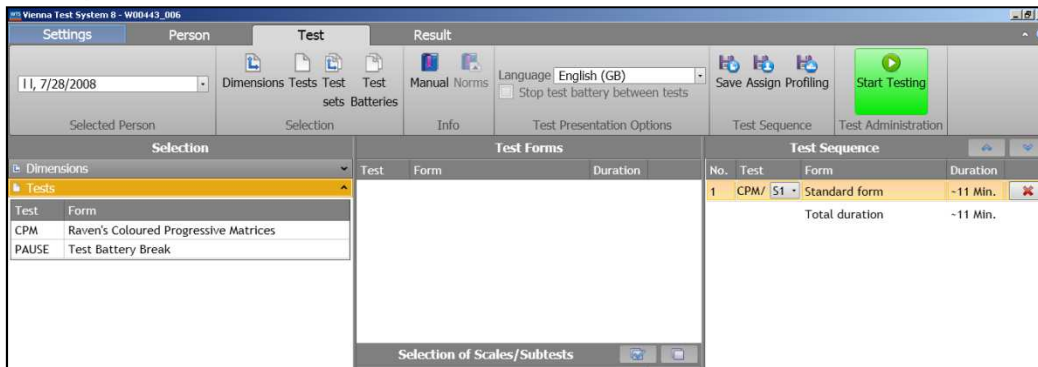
Vienna Test System 8 - W00443_006

Settings | Person | Test | Result

I I, 7/28/2008

Selected Person

Dimensions Tests Test sets Test Batteries

Selection

Manual Norms

Info

Language English (GB)

Stop test battery between tests

Test Presentation Options

Save Assign Profiling

Test Sequence

Start Testing

Test Administration

Selection

Dimensions

Tests

| Test | Form |
|---|---|
| CPM | Raven's Coloured Progressive Matrices |
| PAUSE | Test Battery Break |

Test Forms

| Test | Form | Duration |
|---|---|---|

Selection of Scales/Subtests

Test Sequence

| No. | Test | Form | Duration |
|---|---|---|---|
| 1 | CPM/ S1 | Standard form | ~11 Min. |
| | | Total duration | ~11 Min. |